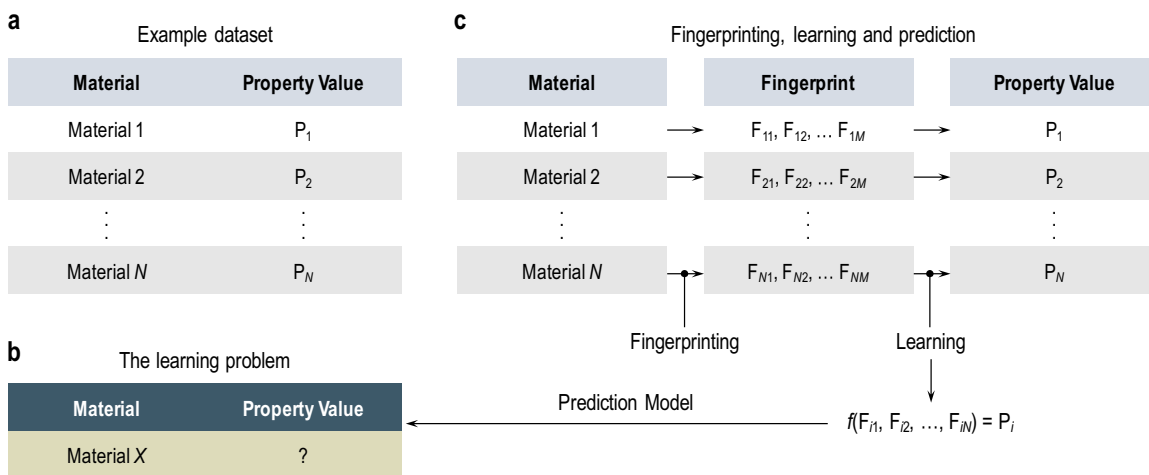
a

Example dataset

| Material | Property Value |
|---|---|
| Material 1 | $P_1$ |
| Material 2 | $P_2$ |
| ⋮ | ⋮ |
| Material $N$ | $P_N$ |

b

The learning problem

| Material | Property Value |
|---|---|
| Material $X$ | ? |

c

Fingerprinting, learning and prediction

| Material | Fingerprint | Property Value |
|---|---|---|
| Material 1 | $F_{11}, F_{12}, \ldots F_{1M}$ | $P_1$ |
| Material 2 | $F_{21}, F_{22}, \ldots F_{2M}$ | $P_2$ |
| ⋮ | ⋮ | ⋮ |
| Material $N$ | $F_{N1}, F_{N2}, \ldots F_{NM}$ | $P_N$ |

Fingerprinting

Learning

Prediction Model

$f(F_{i1}, F_{i2}, \ldots, F_{iN}) = P_i$